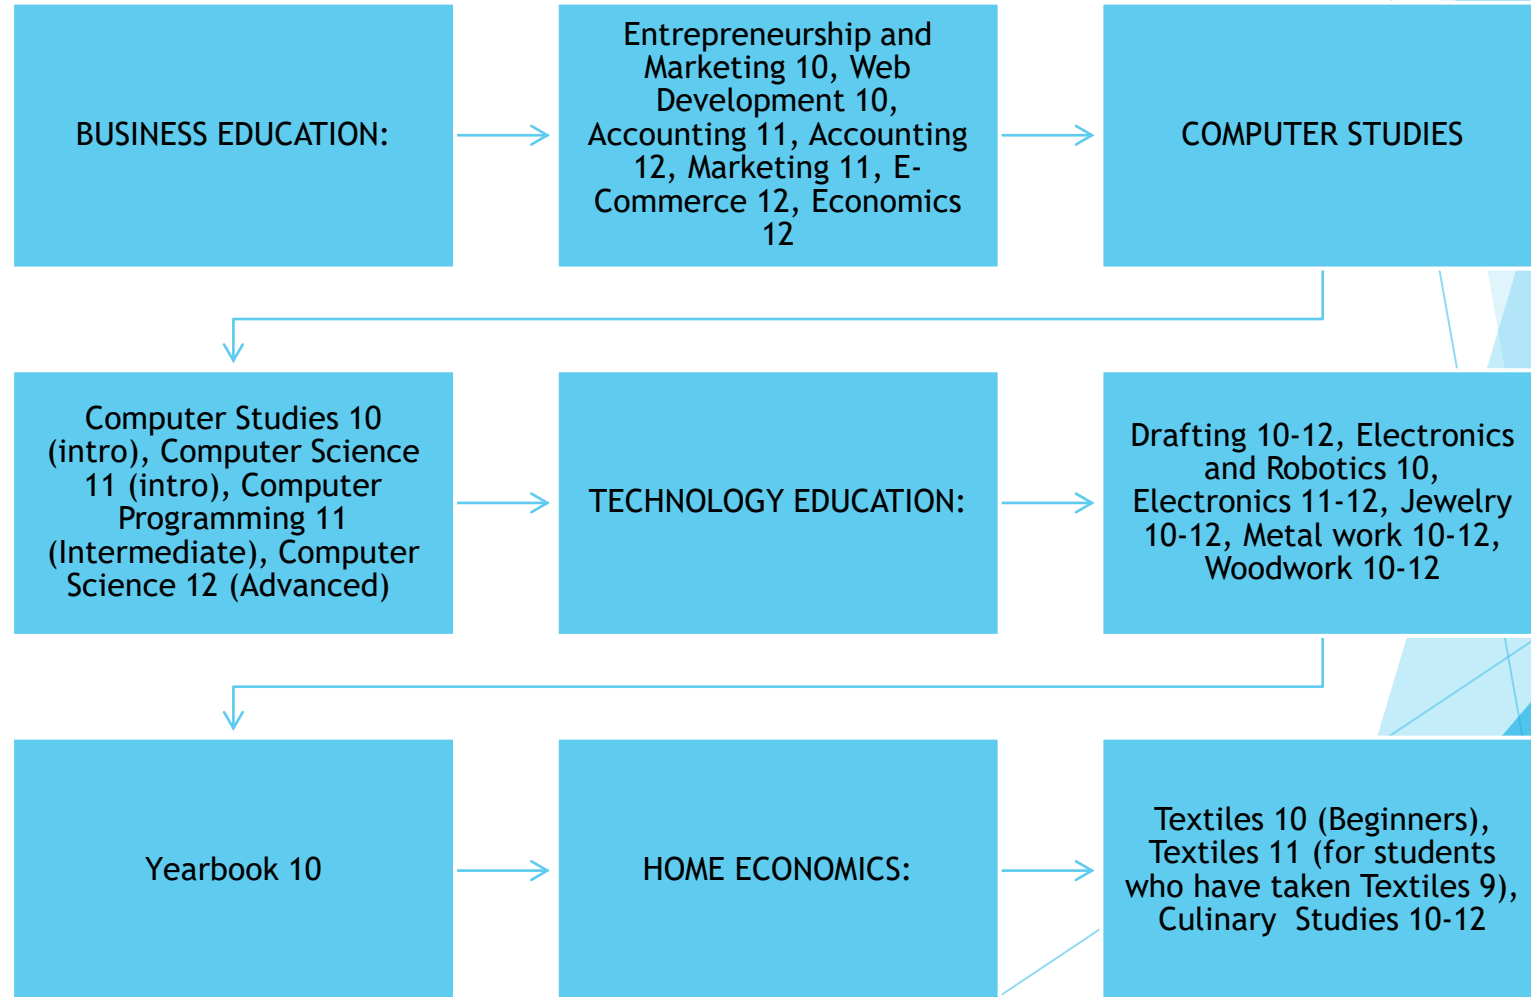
BUSINESS EDUCATION:

Entrepreneurship and Marketing 10, Web Development 10, Accounting 11, Accounting 12, Marketing 11, E-Commerce 12, Economics 12

COMPUTER STUDIES

Computer Studies 10 (intro), Computer Science 11 (intro), Computer Programming 11 (Intermediate), Computer Science 12 (Advanced)

TECHNOLOGY EDUCATION:

Drafting 10-12, Electronics and Robotics 10, Electronics 11-12, Jewelry 10-12, Metal work 10-12, Woodwork 10-12

Yearbook 10

HOME ECONOMICS:

Textiles 10 (Beginners), Textiles 11 (for students who have taken Textiles 9), Culinary Studies 10-12